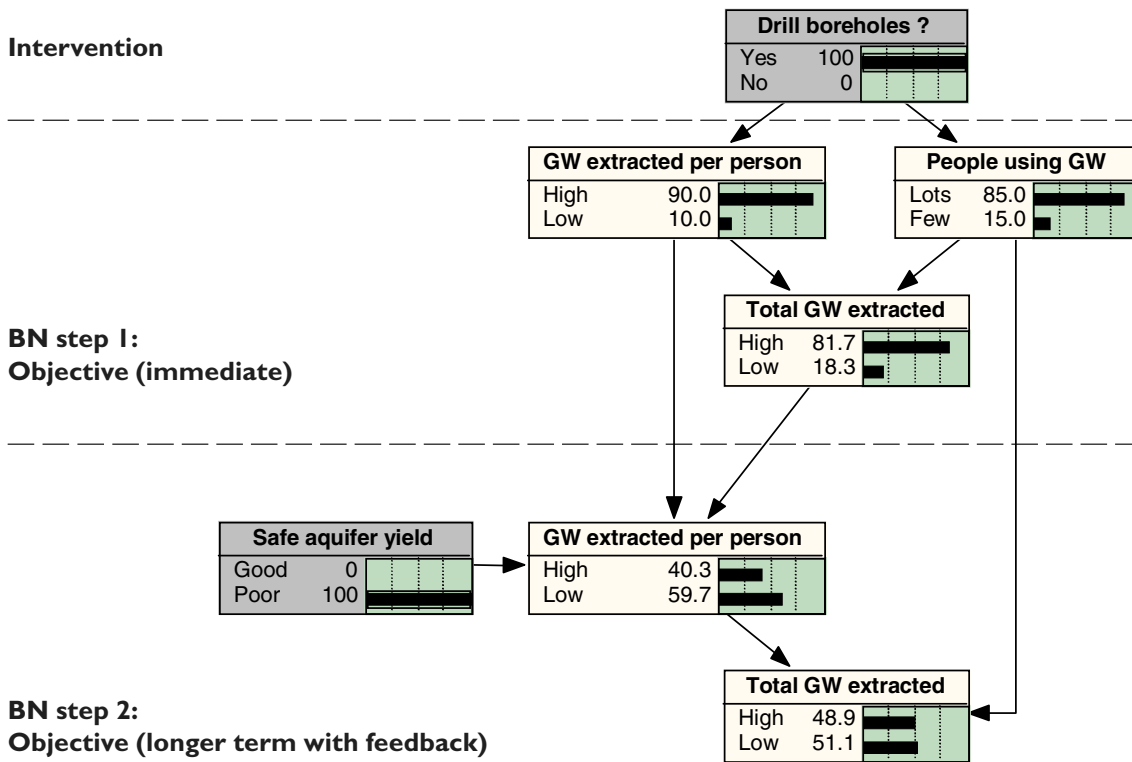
Intervention

Drill boreholes ?
Yes 100
No 0

GW extracted per person
High 90.0
Low 10.0

People using GW
Lots 85.0
Few 15.0

BN step 1:
Objective (immediate)

Total GW extracted
High 81.7
Low 18.3

Safe aquifer yield
Good 0
Poor 100

GW extracted per person
High 40.3
Low 59.7

BN step 2:
Objective (longer term with feedback)

Total GW extracted
High 48.9
Low 51.1